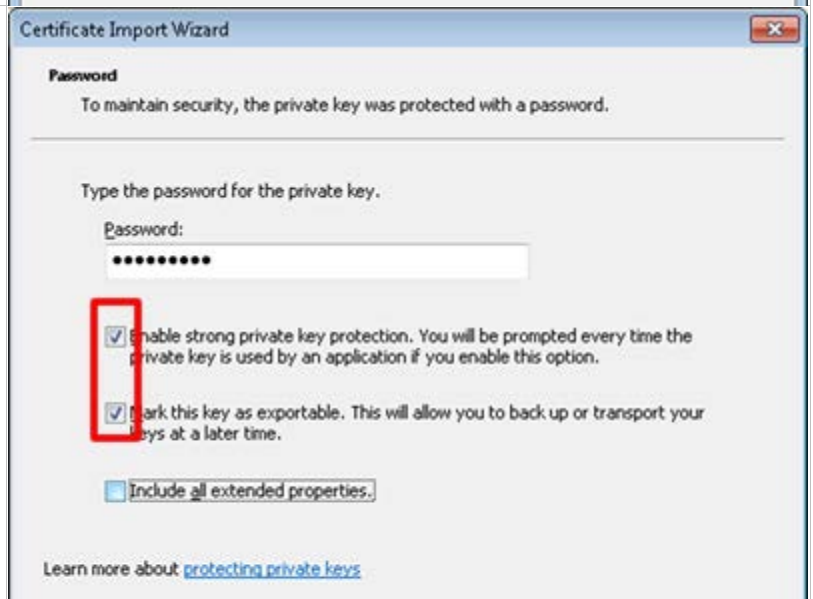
Certificate Import Wizard

Password

To maintain security, the private key was protected with a password.

Type the password for the private key.

Password:

••••••••••

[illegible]nable strong private key protection. You will be prompted every time the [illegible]rivate key is used by an application if you enable this option.

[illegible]ark this key as exportable. This will allow you to back up or transport your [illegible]eys at a later time.

Include all extended properties.

Learn more about protecting private keys